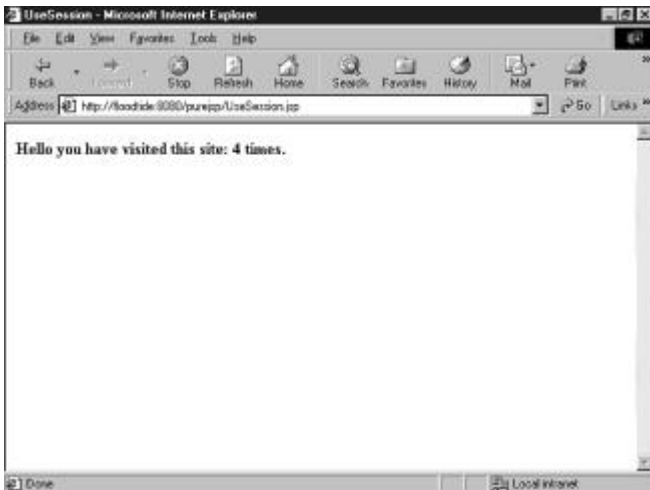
UseSession - Microsoft Internet Explorer

File Edit View Favorites Tools Help

Back Forward Stop Refresh Home Search Favorites History Mail Print

Address http://floodtide:8080/purejsp/UseSession.jsp Go Links

Hello you have visited this site: 4 times.

Done Local intranet